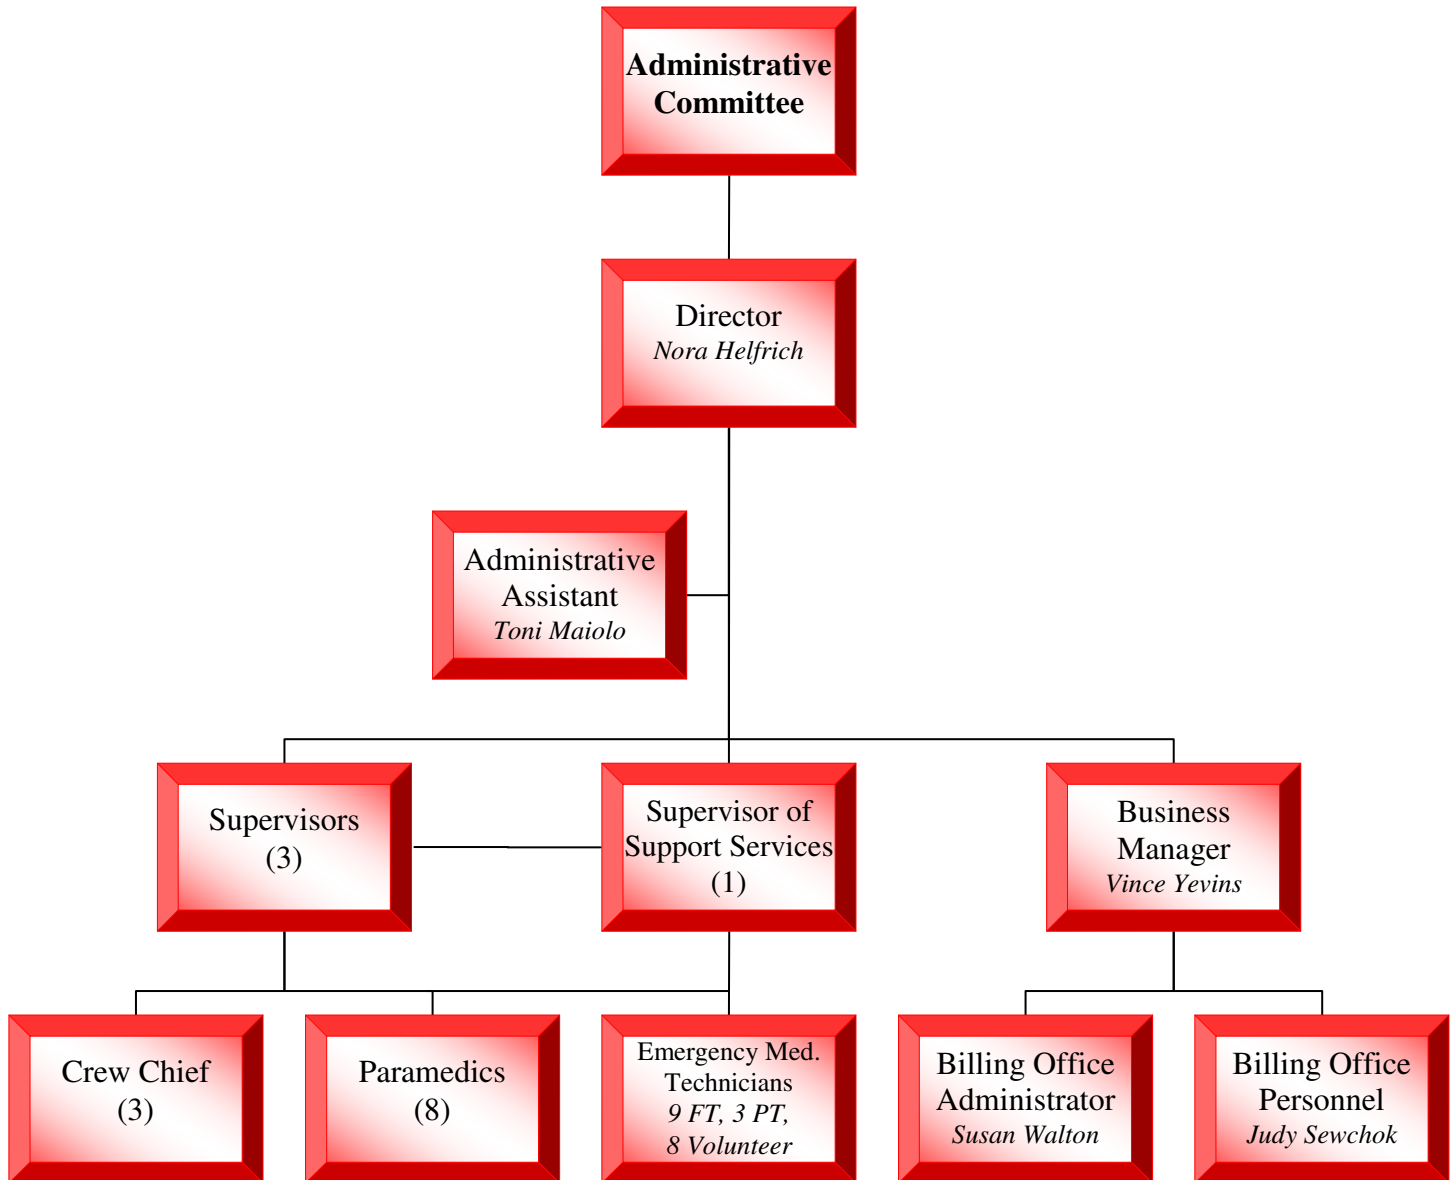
Administrative Committee

Director
Nora Helfrich

Administrative Assistant
Toni Maiolo

Supervisors
(3)

Supervisor of Support Services
(1)

Business Manager
Vince Yevins

Crew Chief
(3)

Paramedics
(8)

Emergency Med. Technicians
9 FT, 3 PT, 8 Volunteer

Billing Office Administrator
Susan Walton

Billing Office Personnel
Judy Sewchok